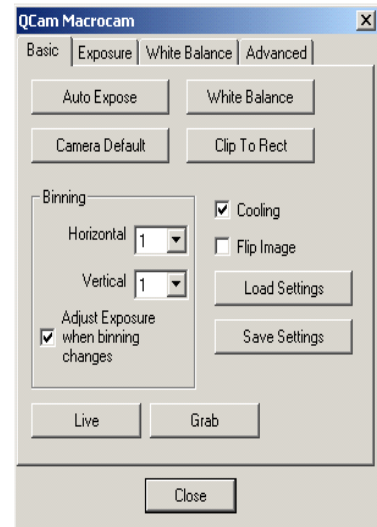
QCam Macrocam

Basic
Exposure
White Balance
Advanced

Auto Expose
White Balance

Camera Default
Clip To Rect

Binning
Horizontal 1
Vertical 1
Adjust Exposure when binning changes

Cooling
Flip Image
Load Settings
Save Settings

Live
Grab

Close